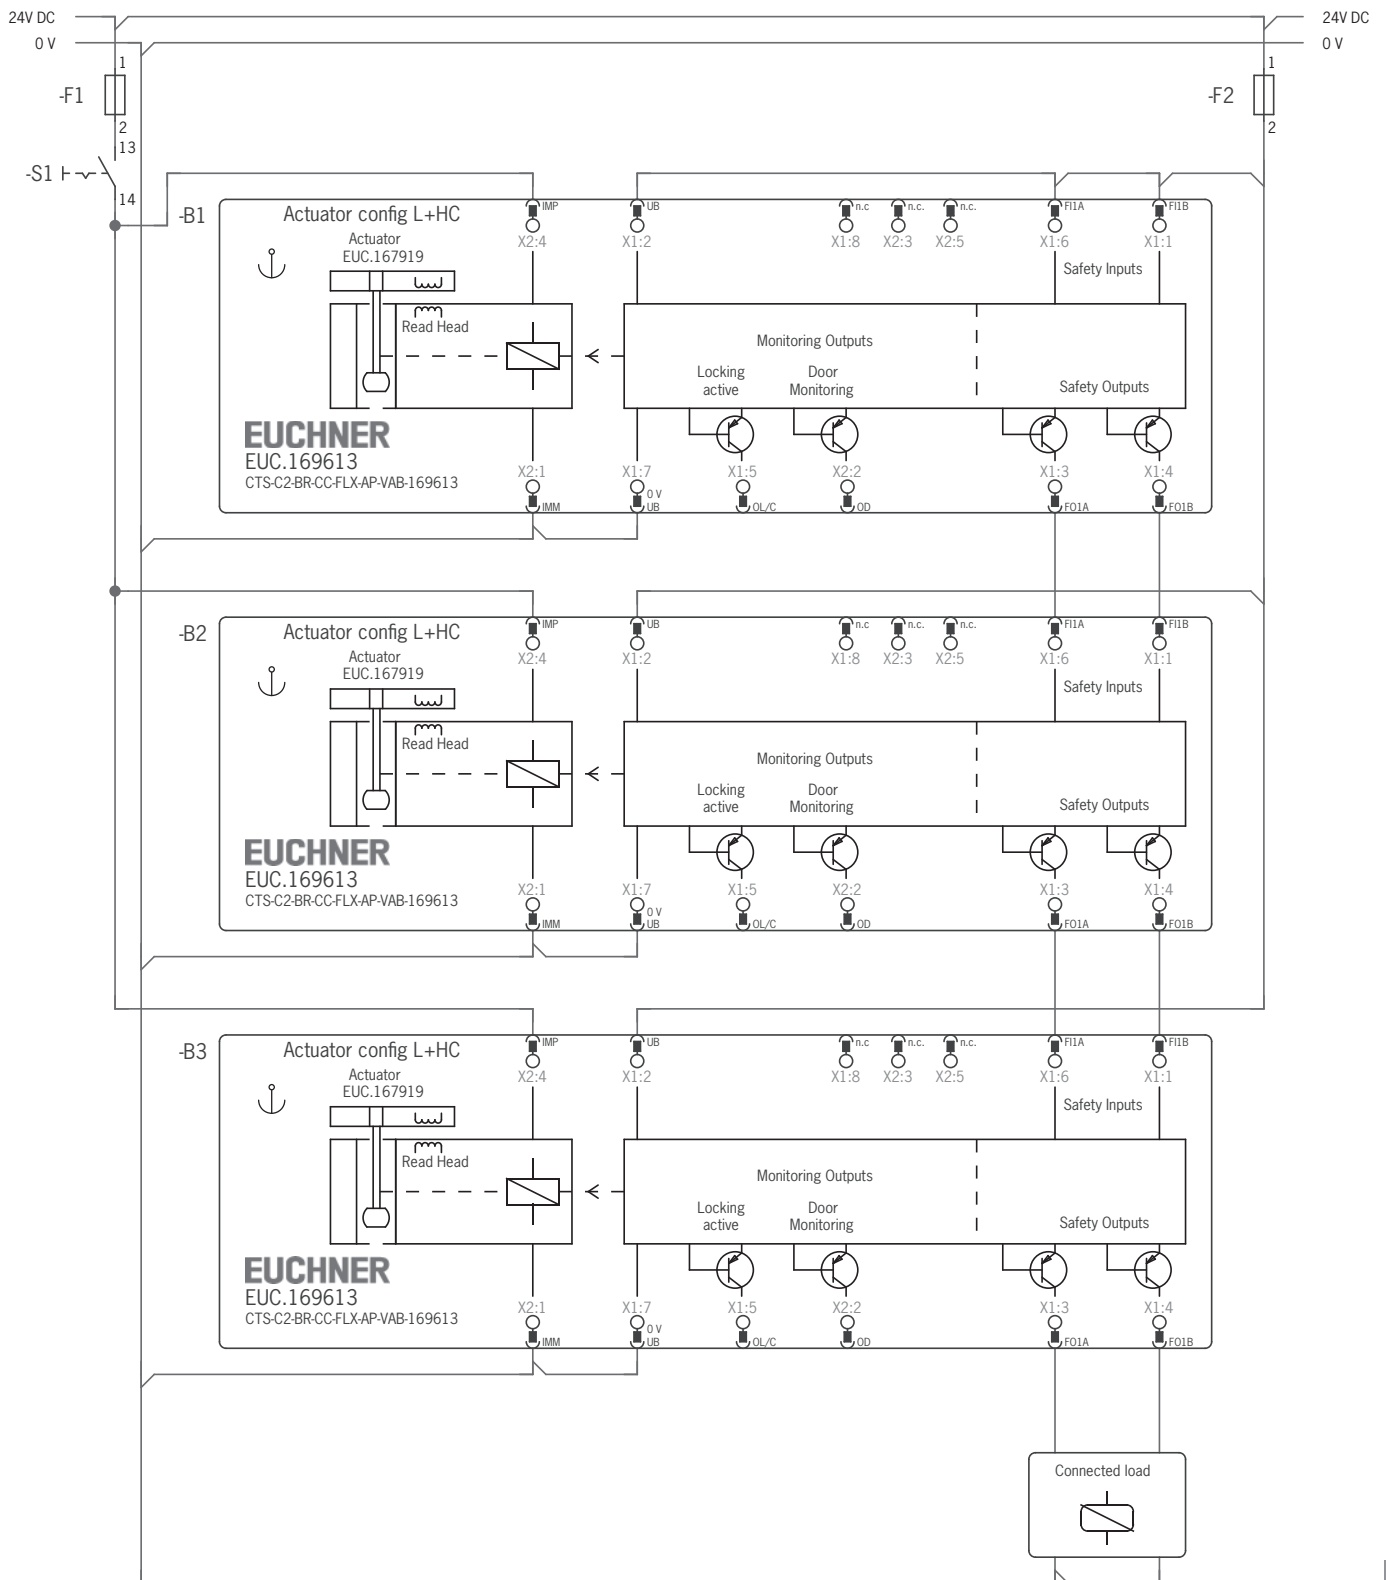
24V DC
0 V
24V DC
0 V

1
-F1
2
13
-S1
14

1
-F2
2

-B1
Actuator config L+HC
Actuator
EUC.167919
Read Head
IMP
X2:4
UB
X1:2
n.c
X1:8
n.c.
X2:3
n.c.
X2:5
FI1A
X1:6
FI1B
X1:1
Safety Inputs
Monitoring Outputs
Locking active
Door Monitoring
Safety Outputs
EUCHNER
EUC.169613
CTS-C2-BR-CC-FLX-AP-VAB-169613
X2:1
IMM
X1:7
0 V
UB
X1:5
OL/C
X2:2
OD
X1:3
FO1A
X1:4
FO1B

-B2
Actuator config L+HC
Actuator
EUC.167919
Read Head
IMP
X2:4
UB
X1:2
n.c
X1:8
n.c.
X2:3
n.c.
X2:5
FI1A
X1:6
FI1B
X1:1
Safety Inputs
Monitoring Outputs
Locking active
Door Monitoring
Safety Outputs
EUCHNER
EUC.169613
CTS-C2-BR-CC-FLX-AP-VAB-169613
X2:1
IMM
X1:7
0 V
UB
X1:5
OL/C
X2:2
OD
X1:3
FO1A
X1:4
FO1B

-B3
Actuator config L+HC
Actuator
EUC.167919
Read Head
IMP
X2:4
UB
X1:2
n.c
X1:8
n.c.
X2:3
n.c.
X2:5
FI1A
X1:6
FI1B
X1:1
Safety Inputs
Monitoring Outputs
Locking active
Door Monitoring
Safety Outputs
EUCHNER
EUC.169613
CTS-C2-BR-CC-FLX-AP-VAB-169613
X2:1
IMM
X1:7
0 V
UB
X1:5
OL/C
X2:2
OD
X1:3
FO1A
X1:4
FO1B

Connected load